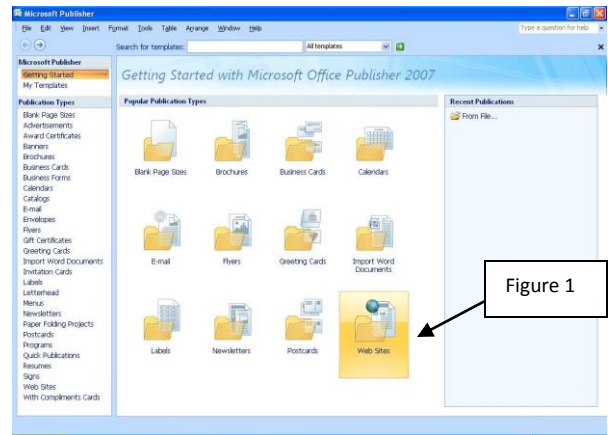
Microsoft Publisher

File Edit View Insert Format Tools Table Arrange Window Help

Type a question for help

Search for templates: All templates

Microsoft Publisher
Getting Started
My Templates

Publication Types
Blank Page Sizes
Advertisements
Award Certificates
Banners
Brochures
Business Cards
Business Forms
Calendars
Catalogs
E-mail
Envelopes
Flyers
Gift Certificates
Greeting Cards
Import Word Documents
Invitation Cards
Labels
Letterhead
Menus
Newsletters
Paper Folding Projects
Postcards
Programs
Quick Publications
Resumes
Signs
Web Sites
With Compliments Cards

Getting Started with Microsoft Office Publisher 2007

Popular Publication Types

Blank Page Sizes
Brochures
Business Cards
Calendars
E-mail
Flyers
Greeting Cards
Import Word Documents
Labels
Newsletters
Postcards
Web Sites

Recent Publications
From File...

Figure 1